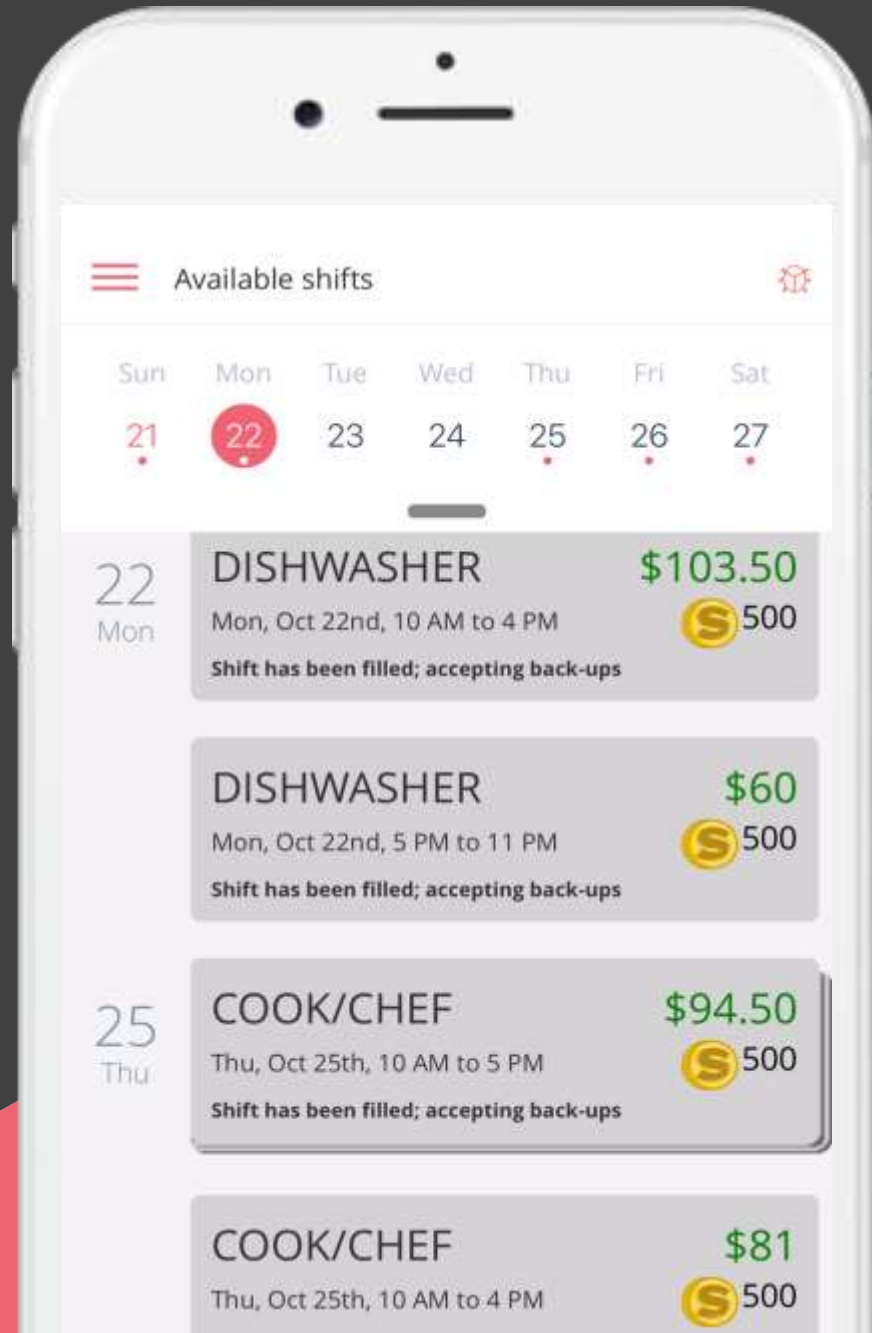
Available shifts

| Sun | Mon | Tue | Wed | Thu | Fri | Sat |
|---|---|---|---|---|---|---|
| 21 | 22 | 23 | 24 | 25 | 26 | 27 |

22
Mon

DISHWASHER
$103.50
Mon, Oct 22nd, 10 AM to 4 PM
S 500
Shift has been filled; accepting back-ups

DISHWASHER
$60
Mon, Oct 22nd, 5 PM to 11 PM
S 500
Shift has been filled; accepting back-ups

25
Thu

COOK/CHEF
$94.50
Thu, Oct 25th, 10 AM to 5 PM
S 500
Shift has been filled; accepting back-ups

COOK/CHEF
$81
Thu, Oct 25th, 10 AM to 4 PM
S 500